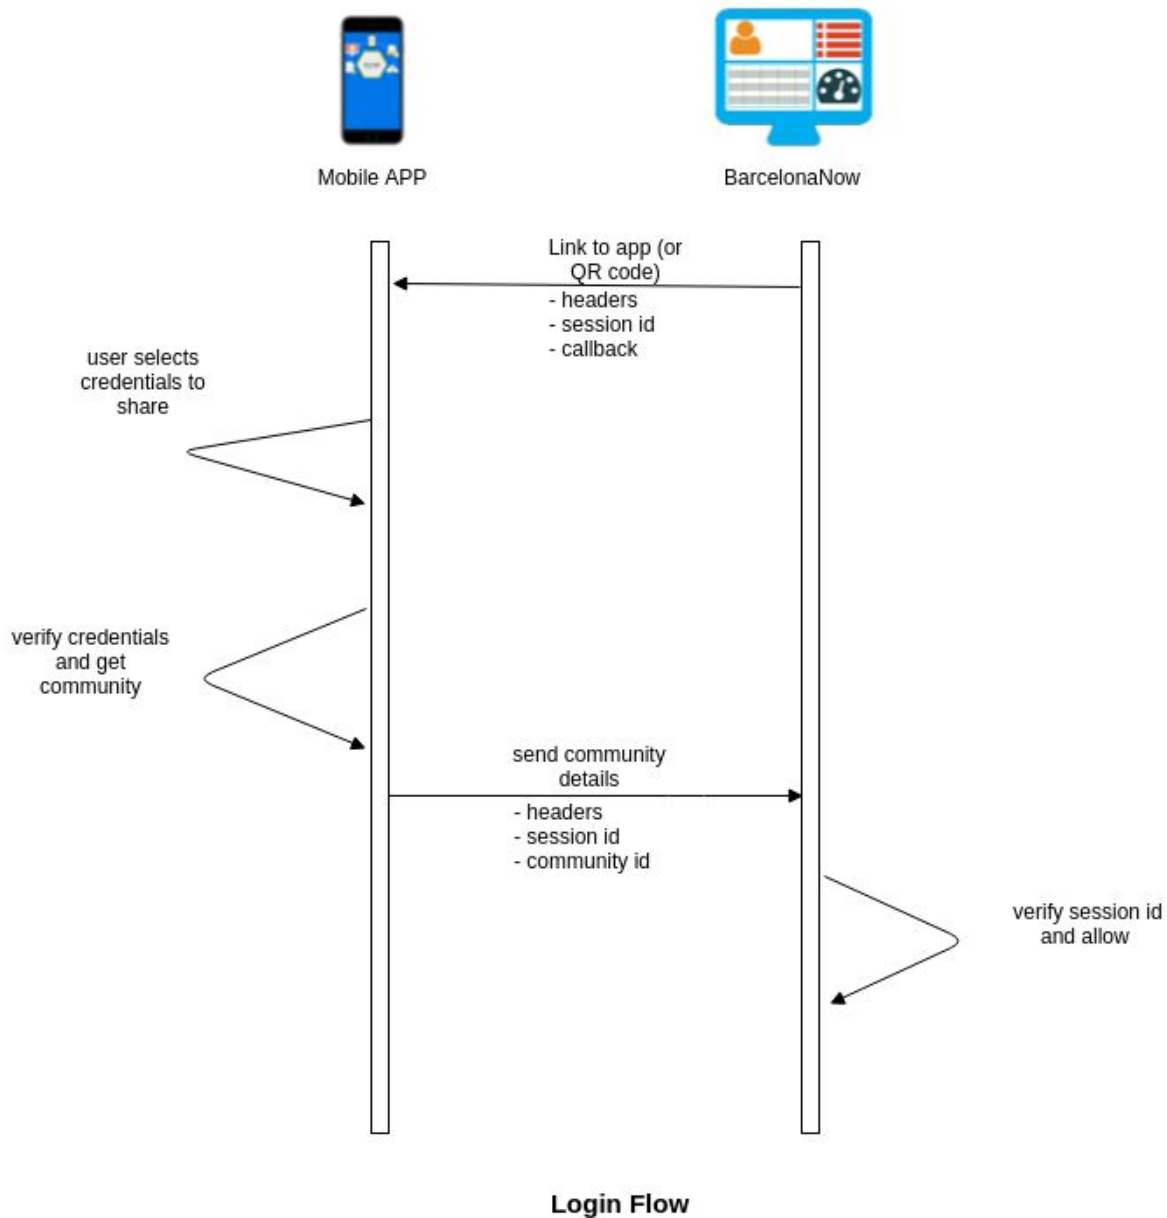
Mobile APP

BarcelonaNow

Link to app (or QR code)
- headers
- session id
- callback

user selects credentials to share

verify credentials and get community

send community details
- headers
- session id
- community id

verify session id and allow

Login Flow